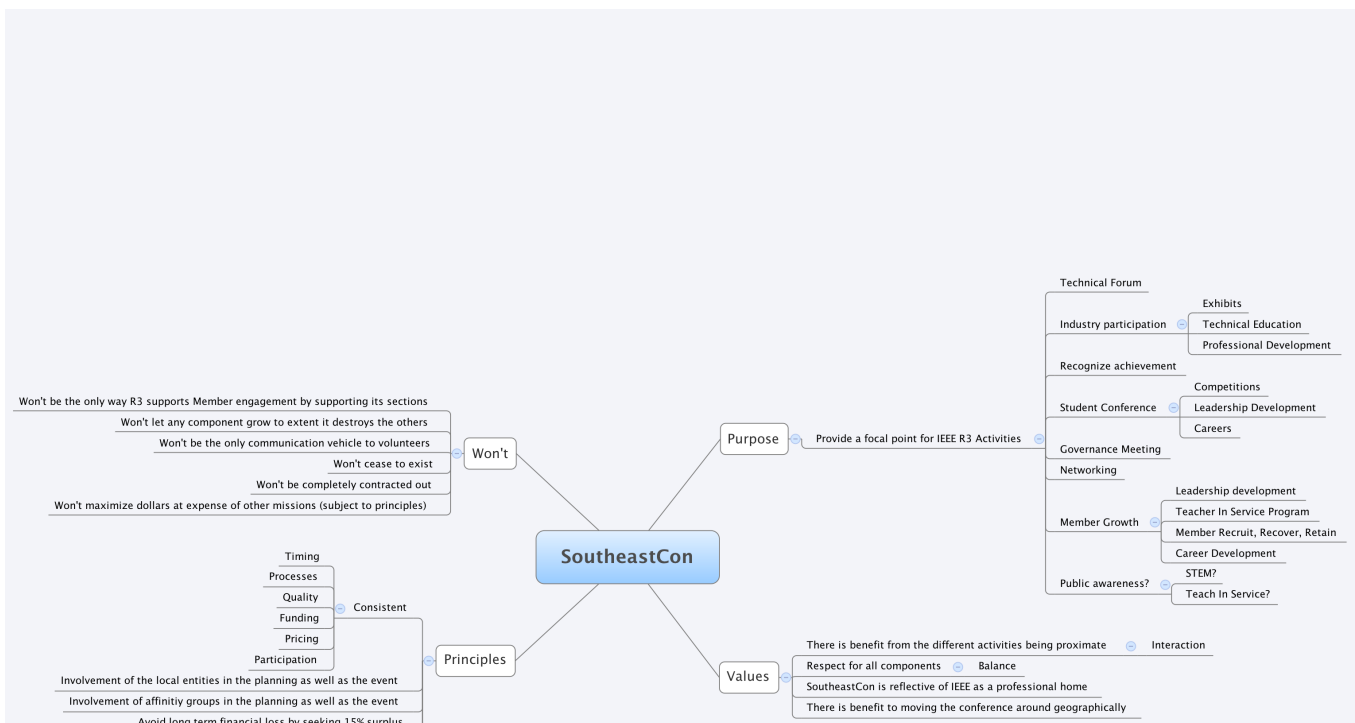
SoutheastCon

Purpose
Provide a focal point for IEEE R3 Activities
Technical Forum
Industry participation
Exhibits
Technical Education
Professional Development
Recognize achievement
Student Conference
Competitions
Leadership Development
Careers
Governance Meeting
Networking
Member Growth
Leadership development
Teacher In Service Program
Member Recruit, Recover, Retain
Career Development
Public awareness?
STEM?
Teach In Service?

Won't
Won't be the only way R3 supports Member engagement by supporting its sections
Won't let any component grow to extent it destroys the others
Won't be the only communication vehicle to volunteers
Won't cease to exist
Won't be completely contracted out
Won't maximize dollars at expense of other missions (subject to principles)

Principles
Consistent
Timing
Processes
Quality
Funding
Pricing
Participation
Involvement of the local entities in the planning as well as the event
Involvement of affinitiy groups in the planning as well as the event
Avoid long term financial loss by seeking 15% surplus

Values
There is benefit from the different activities being proximate
Interaction
Respect for all components
Balance
SoutheastCon is reflective of IEEE as a professional home
There is benefit to moving the conference around geographically